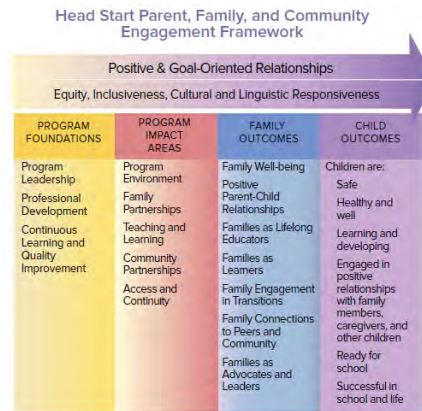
Head Start Parent, Family, and Community Engagement Framework

Positive & Goal-Oriented Relationships

Equity, Inclusiveness, Cultural and Linguistic Responsiveness

PROGRAM FOUNDATIONS

Program Leadership

Professional Development

Continuous Learning and Quality Improvement

PROGRAM IMPACT AREAS

Program Environment

Family Partnerships

Teaching and Learning

Community Partnerships

Access and Continuity

FAMILY OUTCOMES

Family Well-being

Positive Parent-Child Relationships

Families as Lifelong Educators

Families as Learners

Family Engagement in Transitions

Family Connections to Peers and Community

Families as Advocates and Leaders

CHILD OUTCOMES

Children are:

Safe

Healthy and well

Learning and developing

Engaged in positive relationships with family members, caregivers, and other children

Ready for school

Successful in school and life